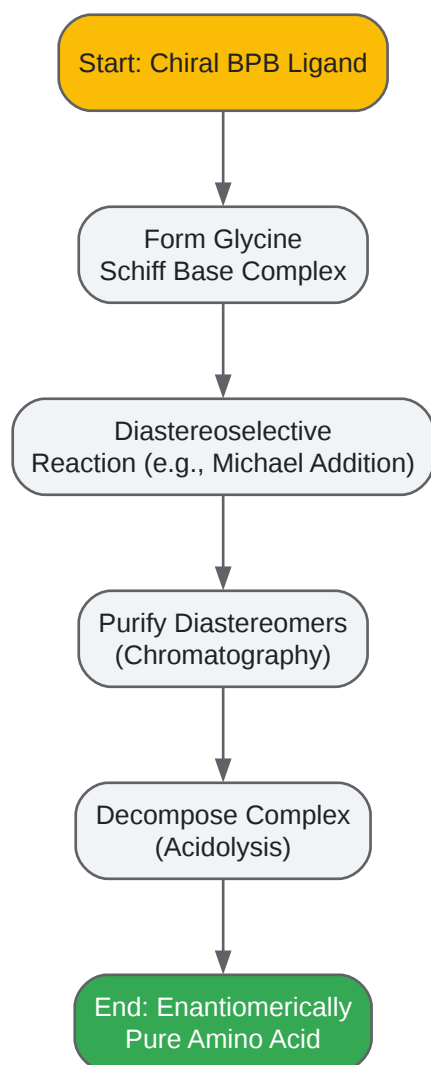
Start: Chiral BPB Ligand

Form Glycine
Schiff Base Complex

Diastereoselective
Reaction (e.g., Michael Addition)

Purify Diastereomers
(Chromatography)

Decompose Complex
(Acidolysis)

End: Enantiomerically
Pure Amino Acid